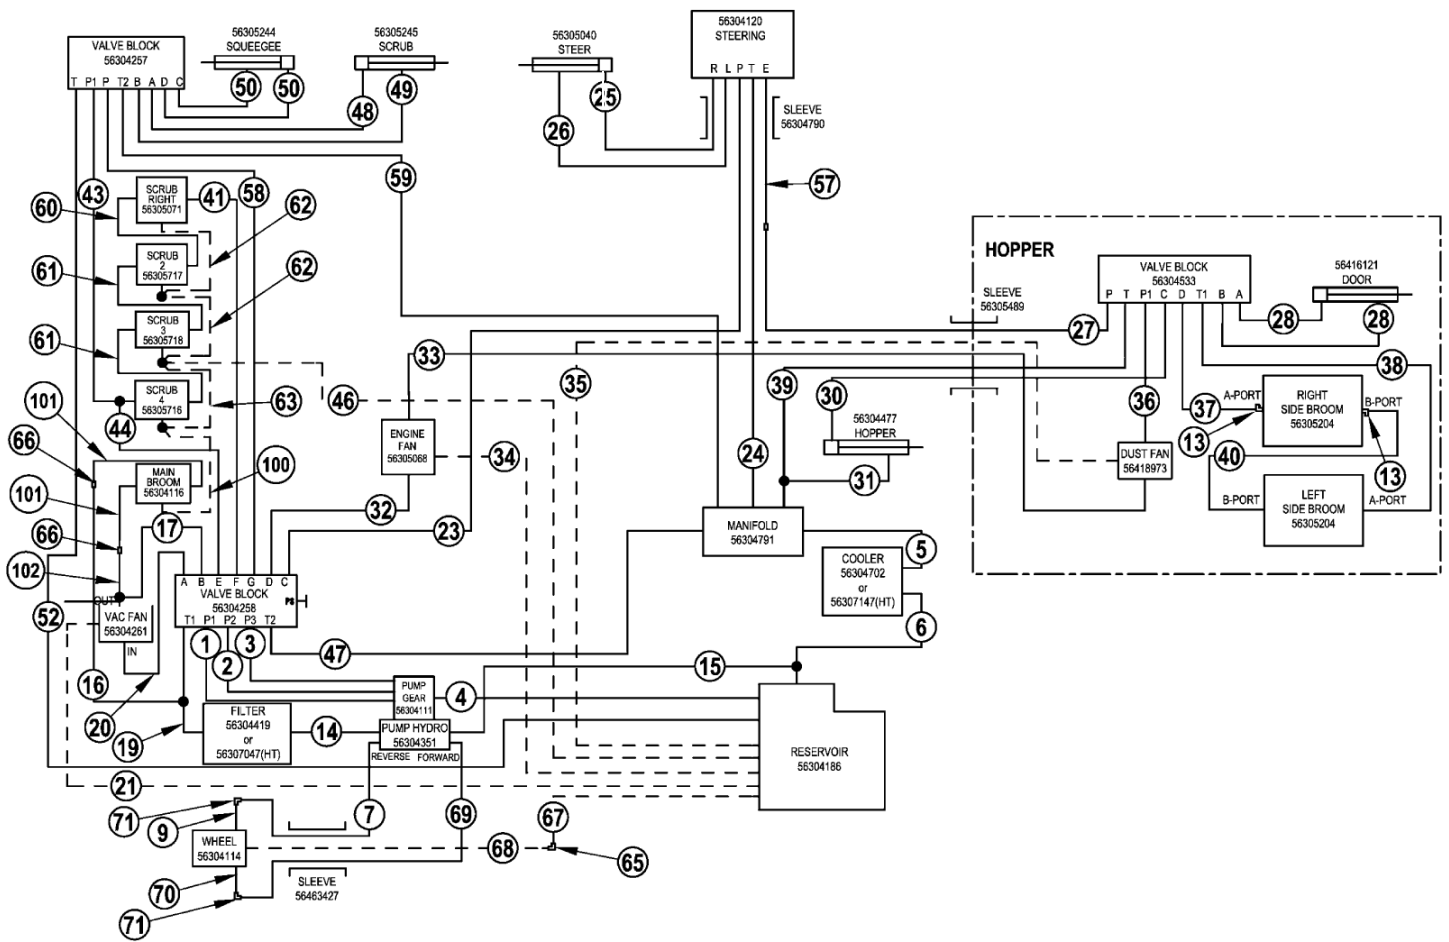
VALVE BLOCK
56304257
T P1 P T2 B A D C

56305244
SQUEEGEE

56305245
SCRUB

50 50 48 49

56305040
STEER

26 25

56304120
STEERING
R L P T E

SLEEVE
56304790

57

59

60 43 41 58 62

SCRUB
RIGHT
56305071

SCRUB
2
56305717

61 62

SCRUB
3
56305718

61

SCRUB
4
56305716

101 44 63 46

66

MAIN
BROOM
56304116

100

101 17

66

102

OUT
VAC FAN
56304261
IN

52

16 20 19

33 35

ENGINE
FAN
56305068

34

32 23

A B E F G D C
VALVE BLOCK
56304258
T1 P1 P2 P3 T2

PS

1 2 3 47

PUMP
GEAR
56304111

4

FILTER
56304419
or
56307047(HT)

14

PUMP HYDRO
56304351
REVERSE FORWARD

21

71 9

WHEEL
56304114

70 71

7

SLEEVE
56463427

69 68 67 65

39 30

56304477
HOPPER

24 31

MANIFOLD
56304791

5

COOLER
56304702
or
56307147(HT)

6

15

RESERVOIR
56304186

HOPPER

SLEEVE
56305489

VALVE BLOCK
56304533
P T P1 C D T1 B A

56416121
DOOR

27 28 28

38

36

37 A-PORT

RIGHT
SIDE BROOM
56305204

B-PORT

13 13

DUST FAN
56418973

40

B-PORT

LEFT
SIDE BROOM
56305204

A-PORT